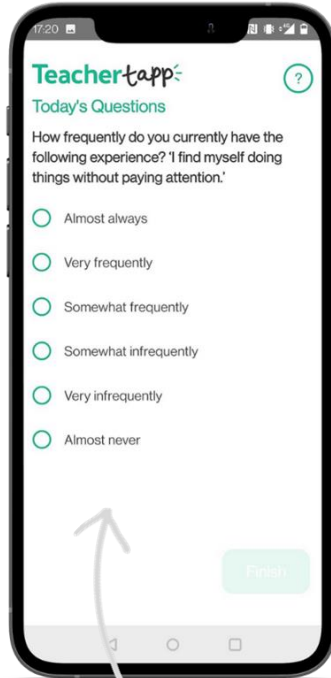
17:20

Teachertapp

?

Today's Questions

How frequently do you currently have the following experience? 'I find myself doing things without paying attention.'

Almost always

Very frequently

Somewhat frequently

Somewhat infrequently

Very infrequently

Almost never

Finish